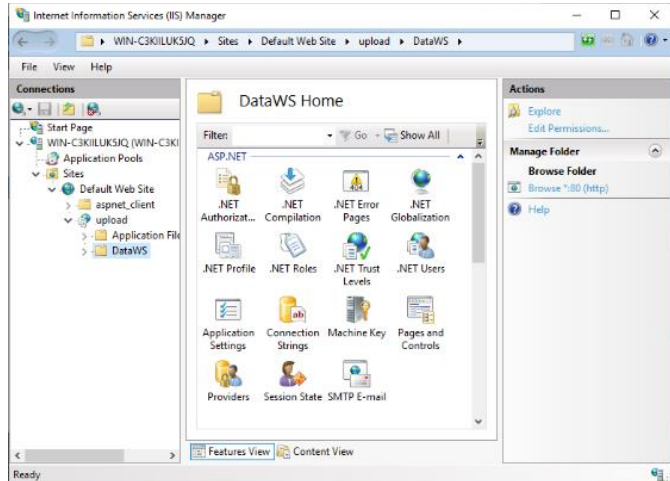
Internet Information Services (IIS) Manager

WIN-C3KIILUK5JQ ▸ Sites ▸ Default Web Site ▸ upload ▸ DataWS ▸

File View Help

Connections

Start Page
WIN-C3KIILUK5JQ (WIN-C3KI
Application Pools
Sites
Default Web Site
aspnet_client
upload
Application File
DataWS

DataWS Home

Filter: Go Show All

ASP.NET

.NET Authorizat...
.NET Compilation
.NET Error Pages
.NET Globalization
.NET Profile
.NET Roles
.NET Trust Levels
.NET Users
Application Settings
Connection Strings
Machine Key
Pages and Controls
Providers
Session State
SMTP E-mail

Features View Content View

Actions

Explore
Edit Permissions...

Manage Folder

Browse Folder
Browse *:80 (http)

Help

Ready